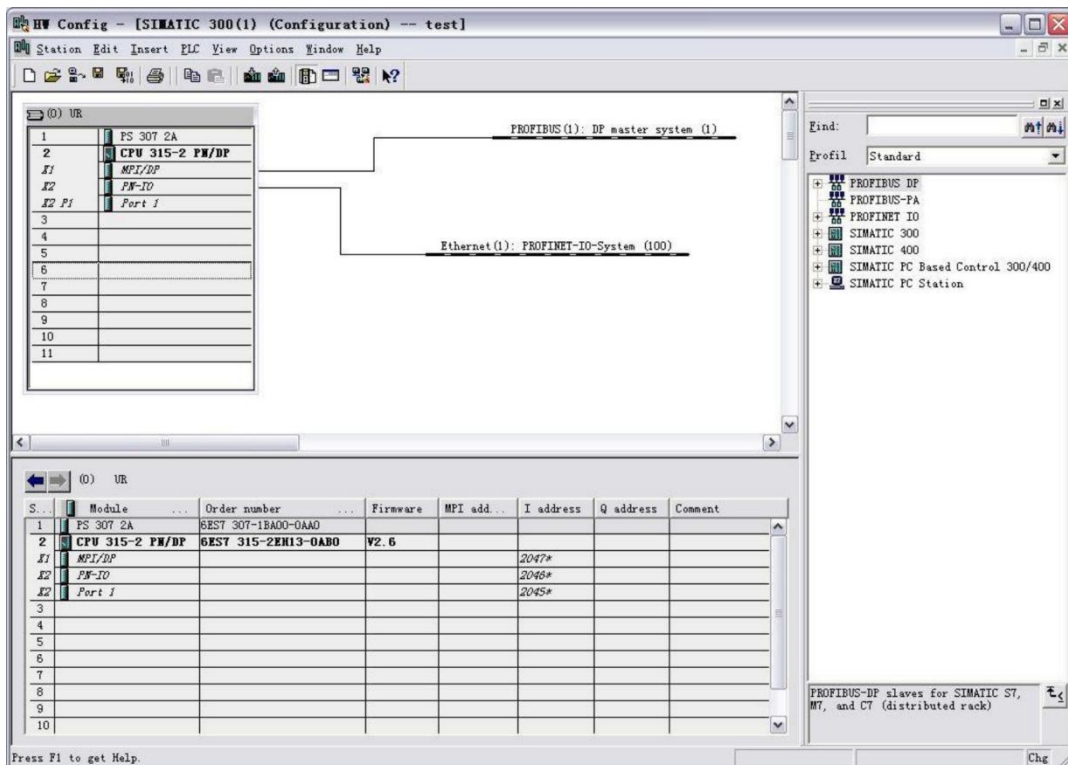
HW Config - [SIMATIC 300(1) (Configuration) -- test]

Station Edit Insert PLC View Options Window Help

(0) UR

| | |
|---|---|
| 1 | PS 307 2A |
| 2 | CPU 315-2 PN/DP |
| X1 | MPI/DP |
| X2 | PN-IO |
| X2 P1 | Port 1 |
| 3 | |
| 4 | |
| 5 | |
| 6 | |
| 7 | |
| 8 | |
| 9 | |
| 10 | |
| 11 | |

PROFIBUS(1): DP master system (1)

Ethernet(1): PROFINET-IO-System (100)

Find:

Profil Standard

PROFIBUS DP
PROFIBUS-PA
PROFINET IO
SIMATIC 300
SIMATIC 400
SIMATIC PC Based Control 300/400
SIMATIC PC Station

(0) UR

| S... | Module ... | Order number ... | Firmware | MPI add... | I address | Q address | Comment |
|---|---|---|---|---|---|---|---|
| 1 | PS 307 2A | 6ES7 307-1BA00-0AA0 | | | | | |
| 2 | CPU 315-2 PN/DP | 6ES7 315-2EH13-0AB0 | V2.6 | | | | |
| X1 | MPI/DP | | | | 2047* | | |
| X2 | PN-IO | | | | 2046* | | |
| X2 | Port 1 | | | | 2045* | | |
| 3 | | | | | | | |
| 4 | | | | | | | |
| 5 | | | | | | | |
| 6 | | | | | | | |
| 7 | | | | | | | |
| 8 | | | | | | | |
| 9 | | | | | | | |
| 10 | | | | | | | |

PROFIBUS-DP slaves for SIMATIC S7, M7, and C7 (distributed rack)

Press F1 to get Help.

Chg